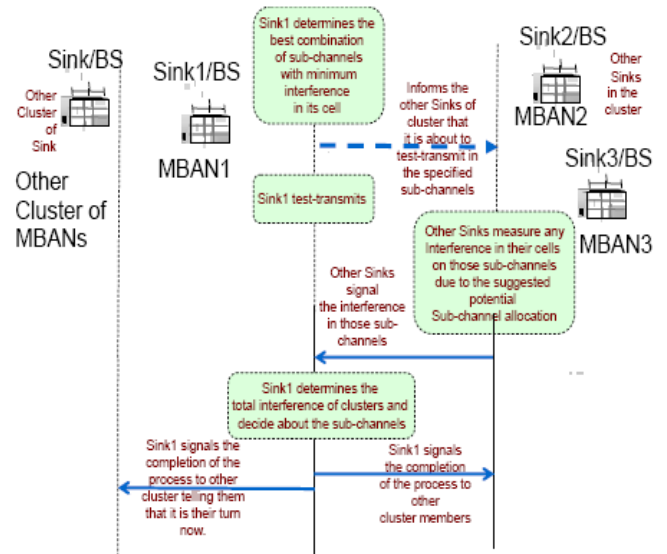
Sink/BS

Other Cluster of Sink

Other Cluster of MBANs

Sink1/BS

MBAN1

Sink1 determines the best combination of sub-channels with minimum interference in its cell

Informs the other Sinks of cluster that it is about to test-transmit in the specified sub-channels

Sink2/BS

Other Sinks in the cluster

MBAN2

Sink3/BS

MBAN3

Sink1 test-transmits

Other Sinks measure any Interference in their cells on those sub-channels due to the suggested potential Sub-channel allocation

Other Sinks signal the interference in those sub-channels

Sink1 determines the total interference of clusters and decide about the sub-channels

Sink1 signals the completion of the process to other cluster telling them that it is their turn now.

Sink1 signals the completion of the process to other cluster members